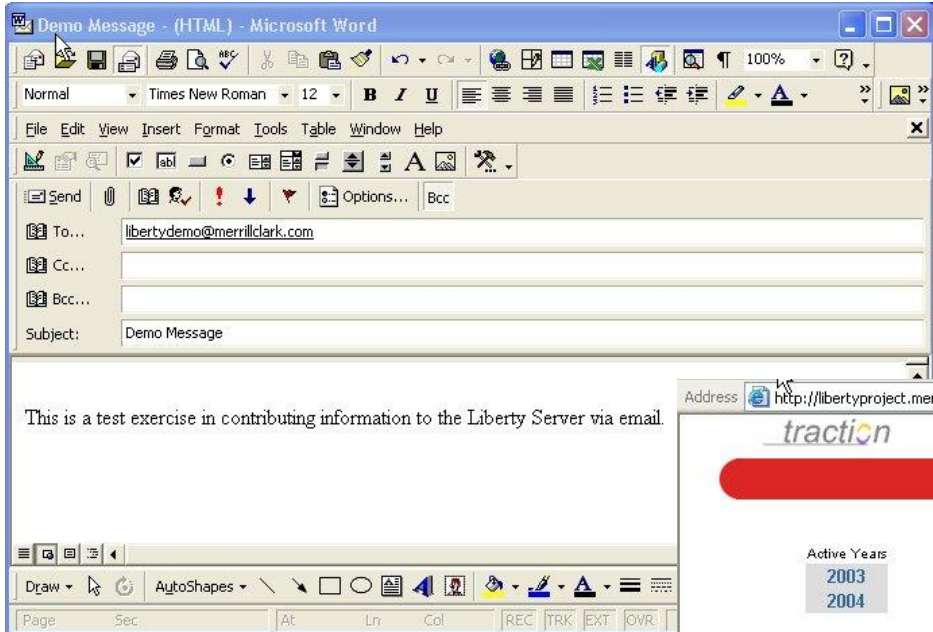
Demo Message - (HTML) - Microsoft Word

100%

Normal Times New Roman 12 B I U

File Edit View Insert Format Tools Table Window Help

Send Options... Bcc

To... libertydemo@merrillclark.com

Cc...

Bcc...

Subject: Demo Message

This is a test exercise in contributing information to the Liberty Server via email.

Address http://libertyproject.me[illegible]

traction

Active Years
2003
2004

Draw AutoShapes

Page Sec At Ln Col REC TRK EXT OVR